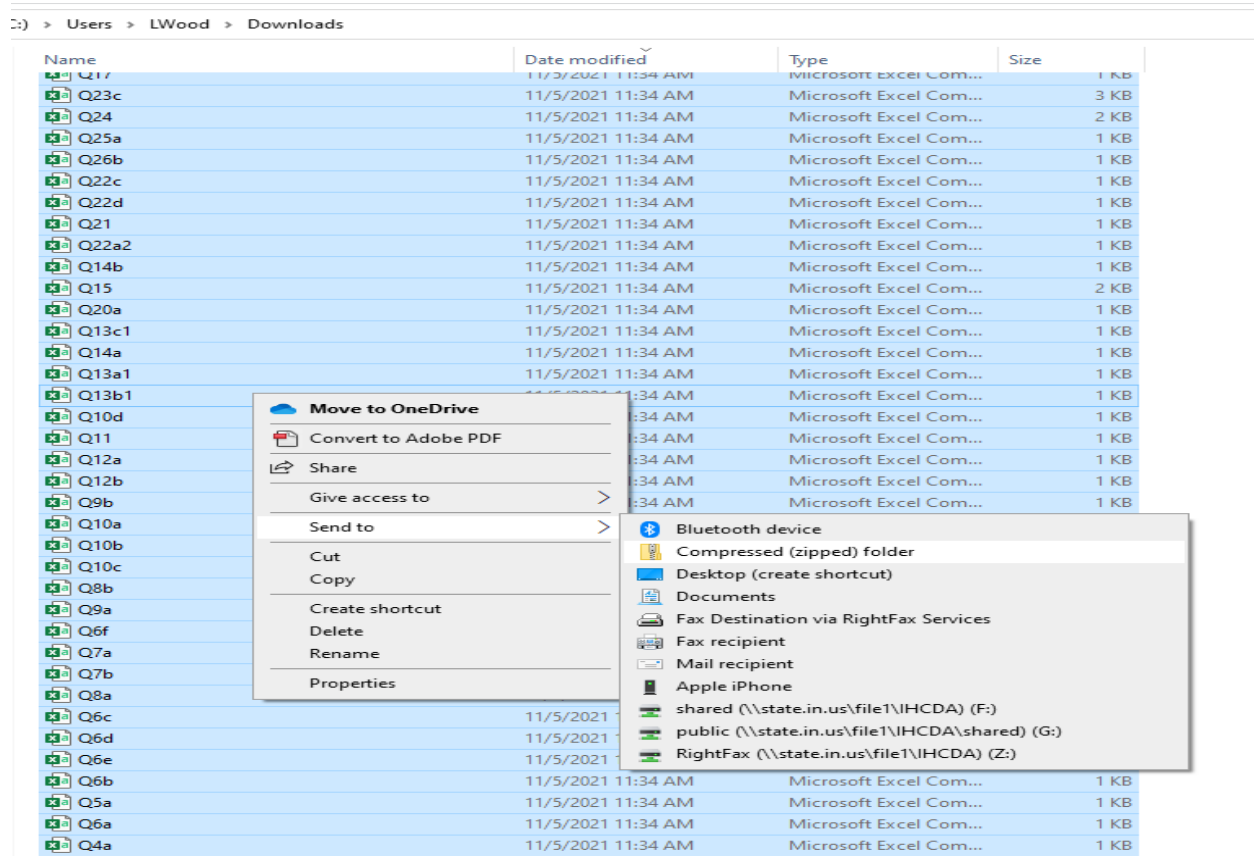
:) > Users > LWood > Downloads

| Name | Date modified | Type | Size |
|---|---|---|---|
| Q17 | 11/5/2021 11:34 AM | Microsoft Excel Com... | 1 KB |
| Q23c | 11/5/2021 11:34 AM | Microsoft Excel Com... | 3 KB |
| Q24 | 11/5/2021 11:34 AM | Microsoft Excel Com... | 2 KB |
| Q25a | 11/5/2021 11:34 AM | Microsoft Excel Com... | 1 KB |
| Q26b | 11/5/2021 11:34 AM | Microsoft Excel Com... | 1 KB |
| Q22c | 11/5/2021 11:34 AM | Microsoft Excel Com... | 1 KB |
| Q22d | 11/5/2021 11:34 AM | Microsoft Excel Com... | 1 KB |
| Q21 | 11/5/2021 11:34 AM | Microsoft Excel Com... | 1 KB |
| Q22a2 | 11/5/2021 11:34 AM | Microsoft Excel Com... | 1 KB |
| Q14b | 11/5/2021 11:34 AM | Microsoft Excel Com... | 1 KB |
| Q15 | 11/5/2021 11:34 AM | Microsoft Excel Com... | 2 KB |
| Q20a | 11/5/2021 11:34 AM | Microsoft Excel Com... | 1 KB |
| Q13c1 | 11/5/2021 11:34 AM | Microsoft Excel Com... | 1 KB |
| Q14a | 11/5/2021 11:34 AM | Microsoft Excel Com... | 1 KB |
| Q13a1 | 11/5/2021 11:34 AM | Microsoft Excel Com... | 1 KB |
| Q13b1 | 11/5/2021 11:34 AM | Microsoft Excel Com... | 1 KB |
| Q10d | :34 AM | Microsoft Excel Com... | 1 KB |
| Q11 | :34 AM | Microsoft Excel Com... | 1 KB |
| Q12a | :34 AM | Microsoft Excel Com... | 1 KB |
| Q12b | :34 AM | Microsoft Excel Com... | 1 KB |
| Q9b | :34 AM | Microsoft Excel Com... | 1 KB |
| Q10a | | | |
| Q10b | | | |
| Q10c | | | |
| Q8b | | | |
| Q9a | | | |
| Q6f | | | |
| Q7a | | | |
| Q7b | | | |
| Q8a | | | |
| Q6c | 11/5/2021 1 | | |
| Q6d | 11/5/2021 1 | | |
| Q6e | 11/5/2021 1 | | |
| Q6b | 11/5/2021 11:34 AM | Microsoft Excel Com... | 1 KB |
| Q5a | 11/5/2021 11:34 AM | Microsoft Excel Com... | 1 KB |
| Q6a | 11/5/2021 11:34 AM | Microsoft Excel Com... | 1 KB |
| Q4a | 11/5/2021 11:34 AM | Microsoft Excel Com... | 1 KB |

Move to OneDrive
Convert to Adobe PDF
Share
Give access to
Send to
Cut
Copy
Create shortcut
Delete
Rename
Properties

Bluetooth device
Compressed (zipped) folder
Desktop (create shortcut)
Documents
Fax Destination via RightFax Services
Fax recipient
Mail recipient
Apple iPhone
shared (\\state.in.us\file1\IHCDA) (F:)
public (\\state.in.us\file1\IHCDA\shared) (G:)
RightFax (\\state.in.us\file1\IHCDA) (Z:)